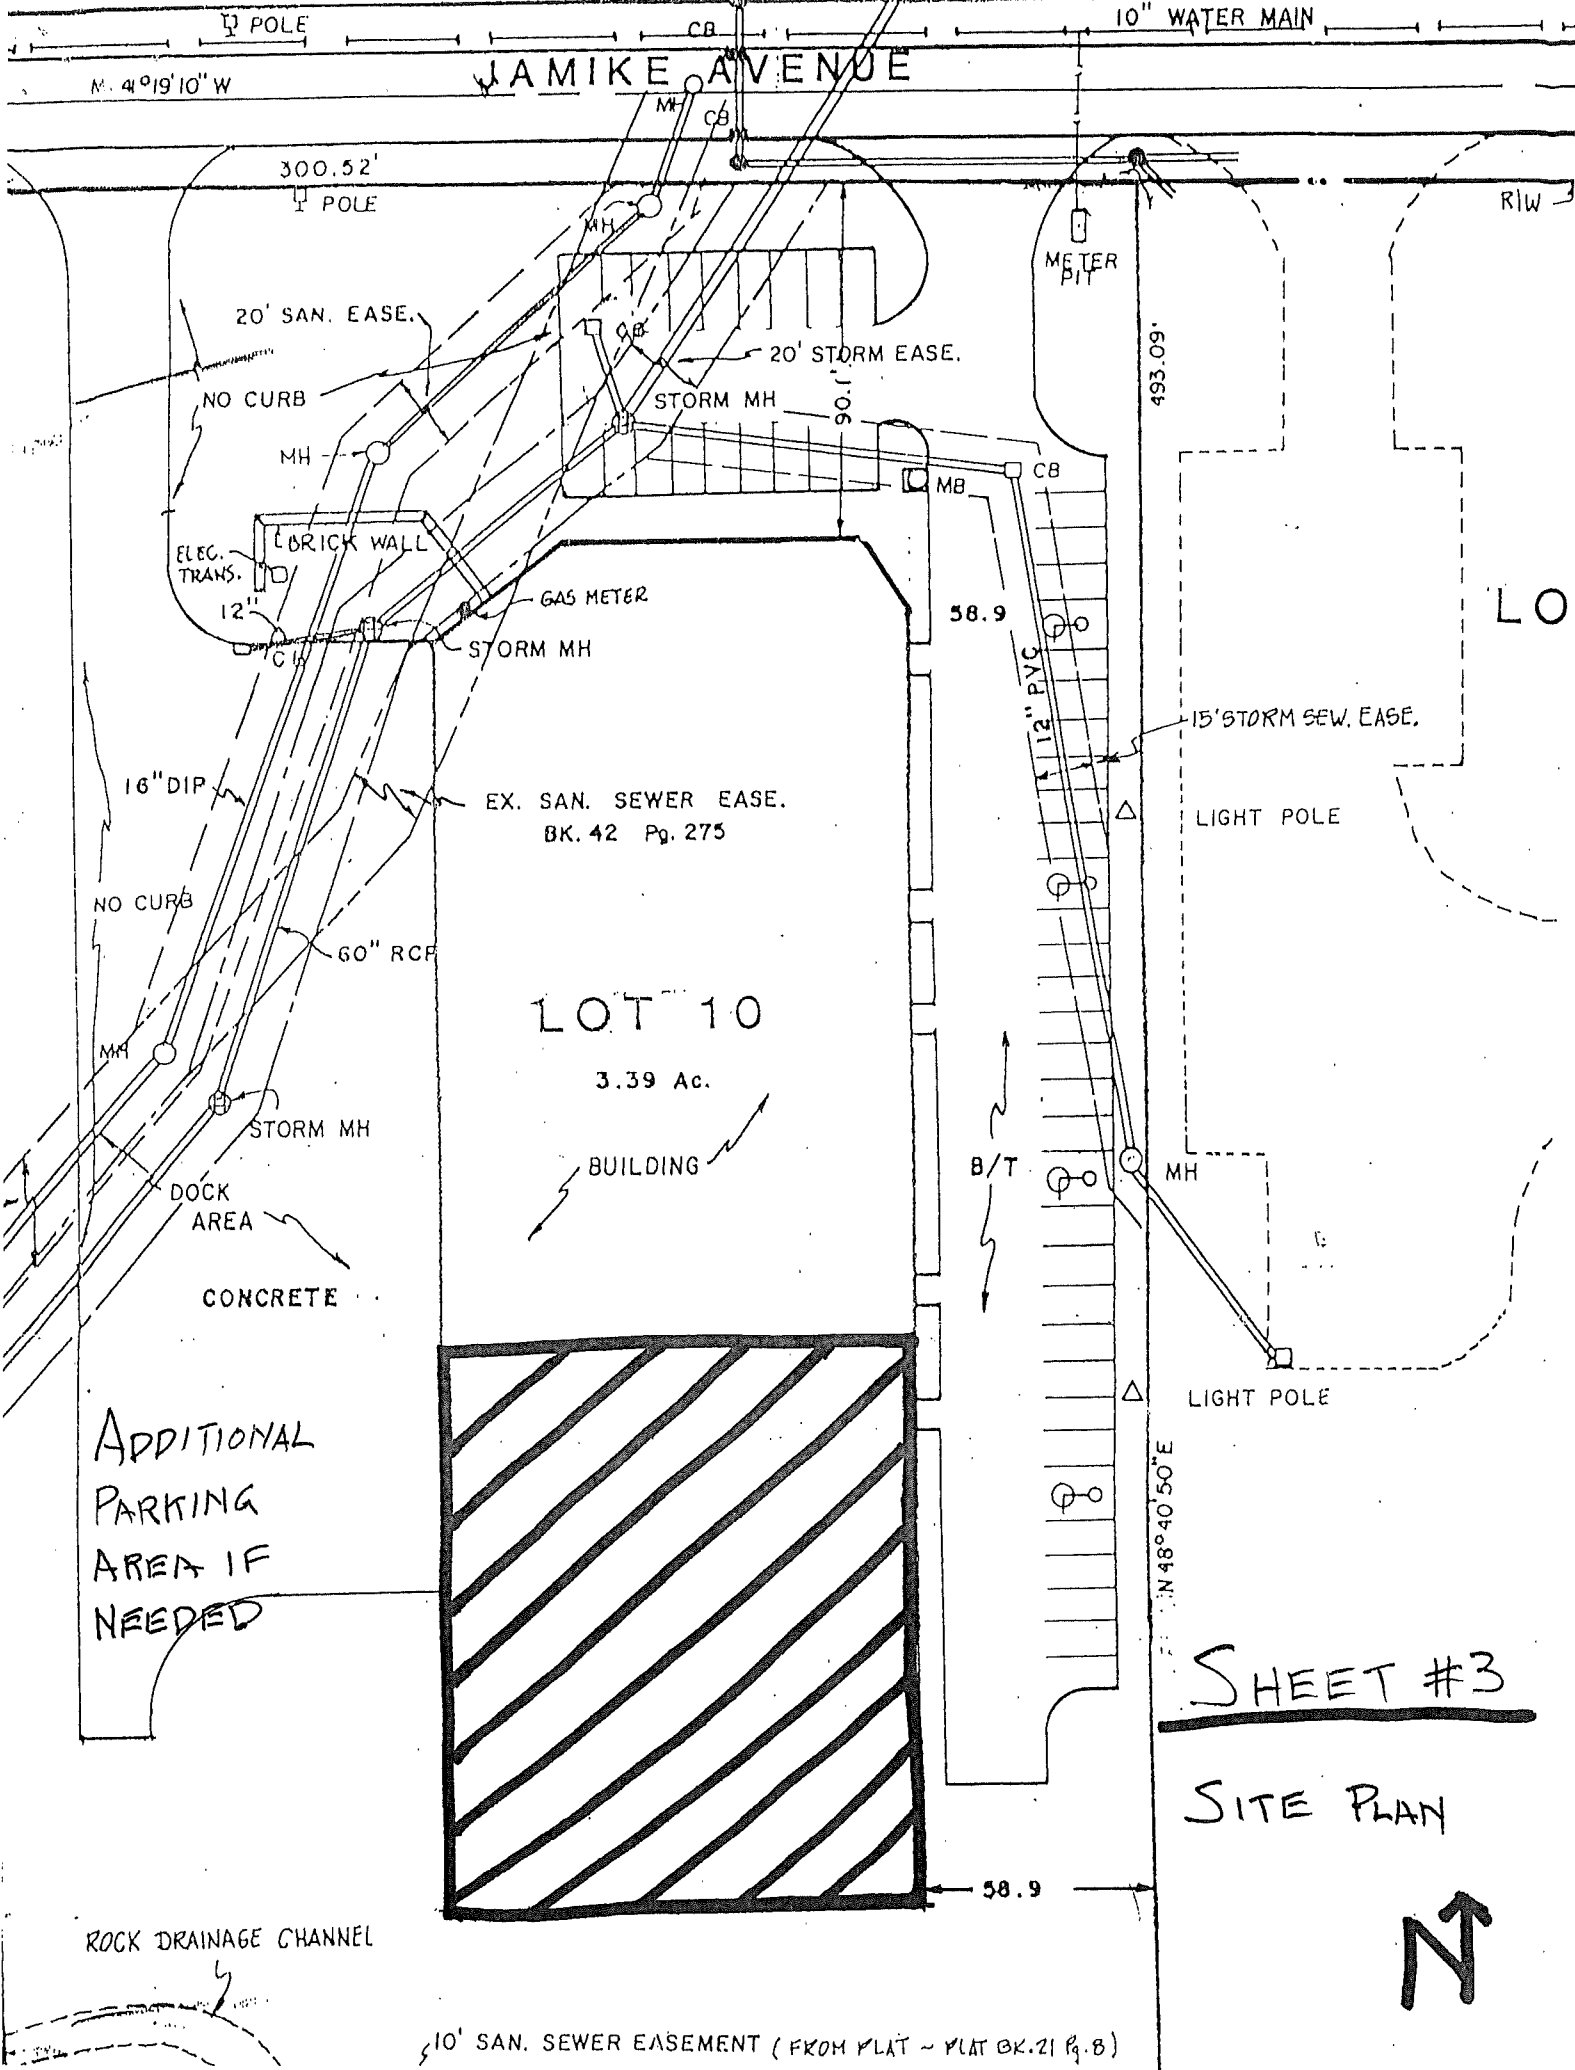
POLE
CB
10" WATER MAIN
N. 41°19'10" W
JAMIKE AVENUE
MH
CB
300.52'
POLE
R/W
MH
METER PIT
20' SAN. EASE.
CB
20' STORM EASE.
NO CURB
STORM MH
90.1'
493.09'
MH
CB
MB
BRICK WALL
ELEC. TRANS.
GAS METER
12"
CI
STORM MH
58.9
LO
12" PVC
15' STORM SEW. EASE.
16" DIP
EX. SAN. SEWER EASE.
BK. 42 Pg. 275
LIGHT POLE
NO CURB
60" RCP
LOT 10
3.39 Ac.
MH
STORM MH
BUILDING
B/T
MH
DOCK AREA
CONCRETE
LIGHT POLE
ADDITIONAL PARKING AREA IF NEEDED
N 48°40'50" E
SHEET #3
SITE PLAN
58.9
ROCK DRAINAGE CHANNEL
N
10' SAN. SEWER EASEMENT (FROM PLAT ~ PLAT BK. 21 Pg. 8)